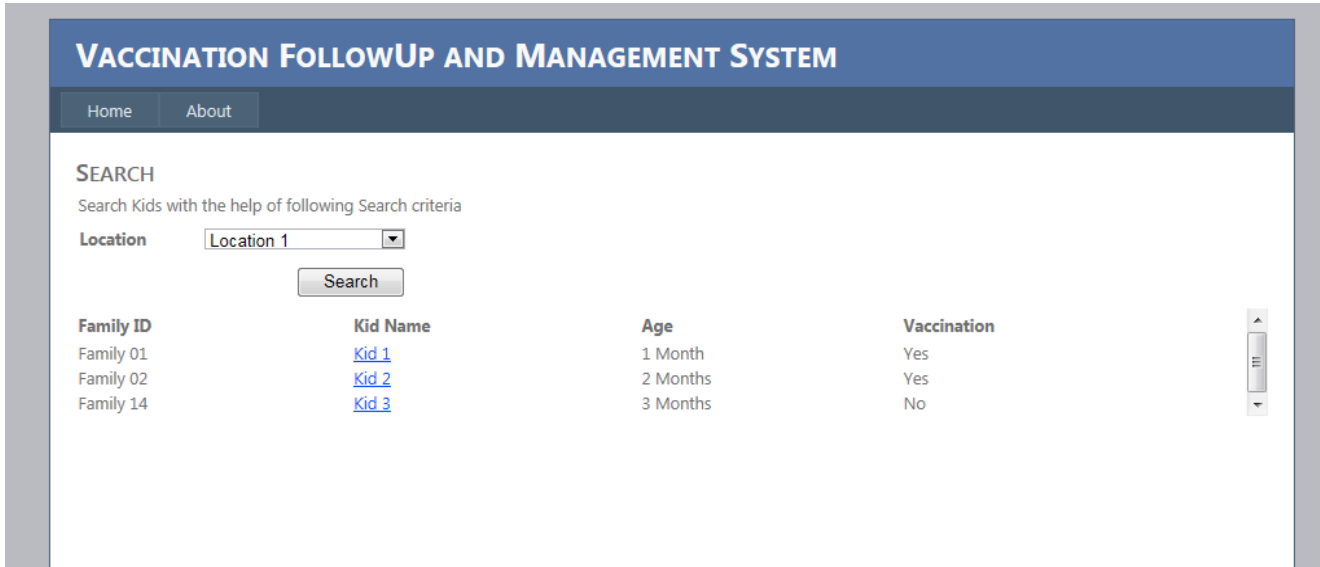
VACCINATION FOLLOWUP AND MANAGEMENT SYSTEM

Home About

SEARCH

Search Kids with the help of following Search criteria

Location Location 1

Search

| Family ID | Kid Name | Age | Vaccination |
|---|---|---|---|
| Family 01 | Kid 1 | 1 Month | Yes |
| Family 02 | Kid 2 | 2 Months | Yes |
| Family 14 | Kid 3 | 3 Months | No |